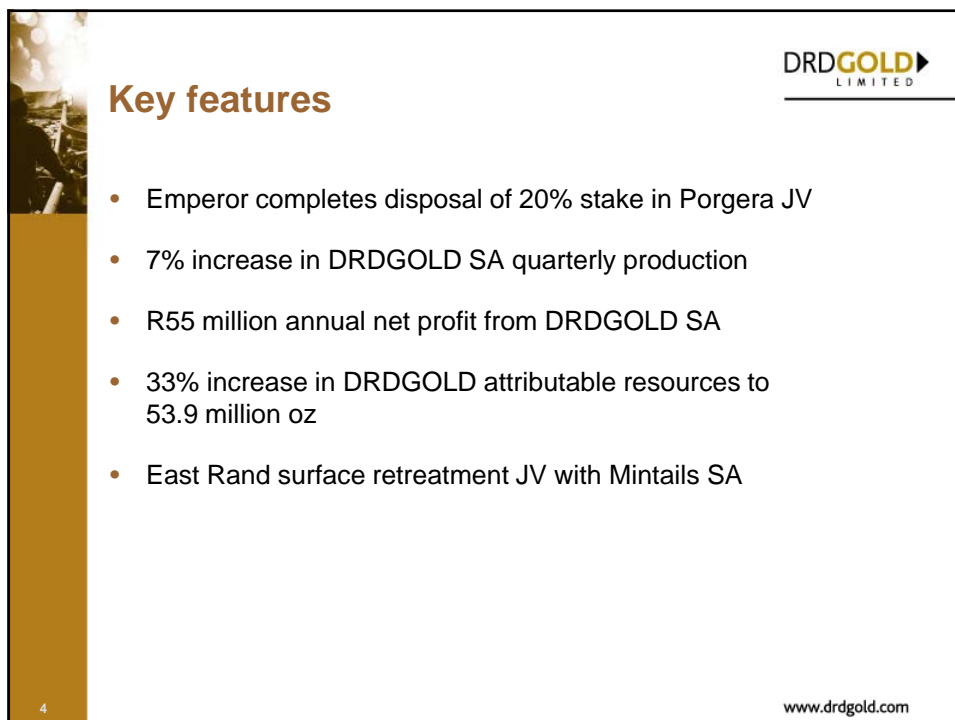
DRDGOLD LIMITED

Key features

- Emperor completes disposal of 20% stake in Porgera JV
- 7% increase in DRDGOLD SA quarterly production
- R55 million annual net profit from DRDGOLD SA
- 33% increase in DRDGOLD attributable resources to 53.9 million oz
- East Rand surface retreatment JV with Mintails SA

4

www.drdgold.com